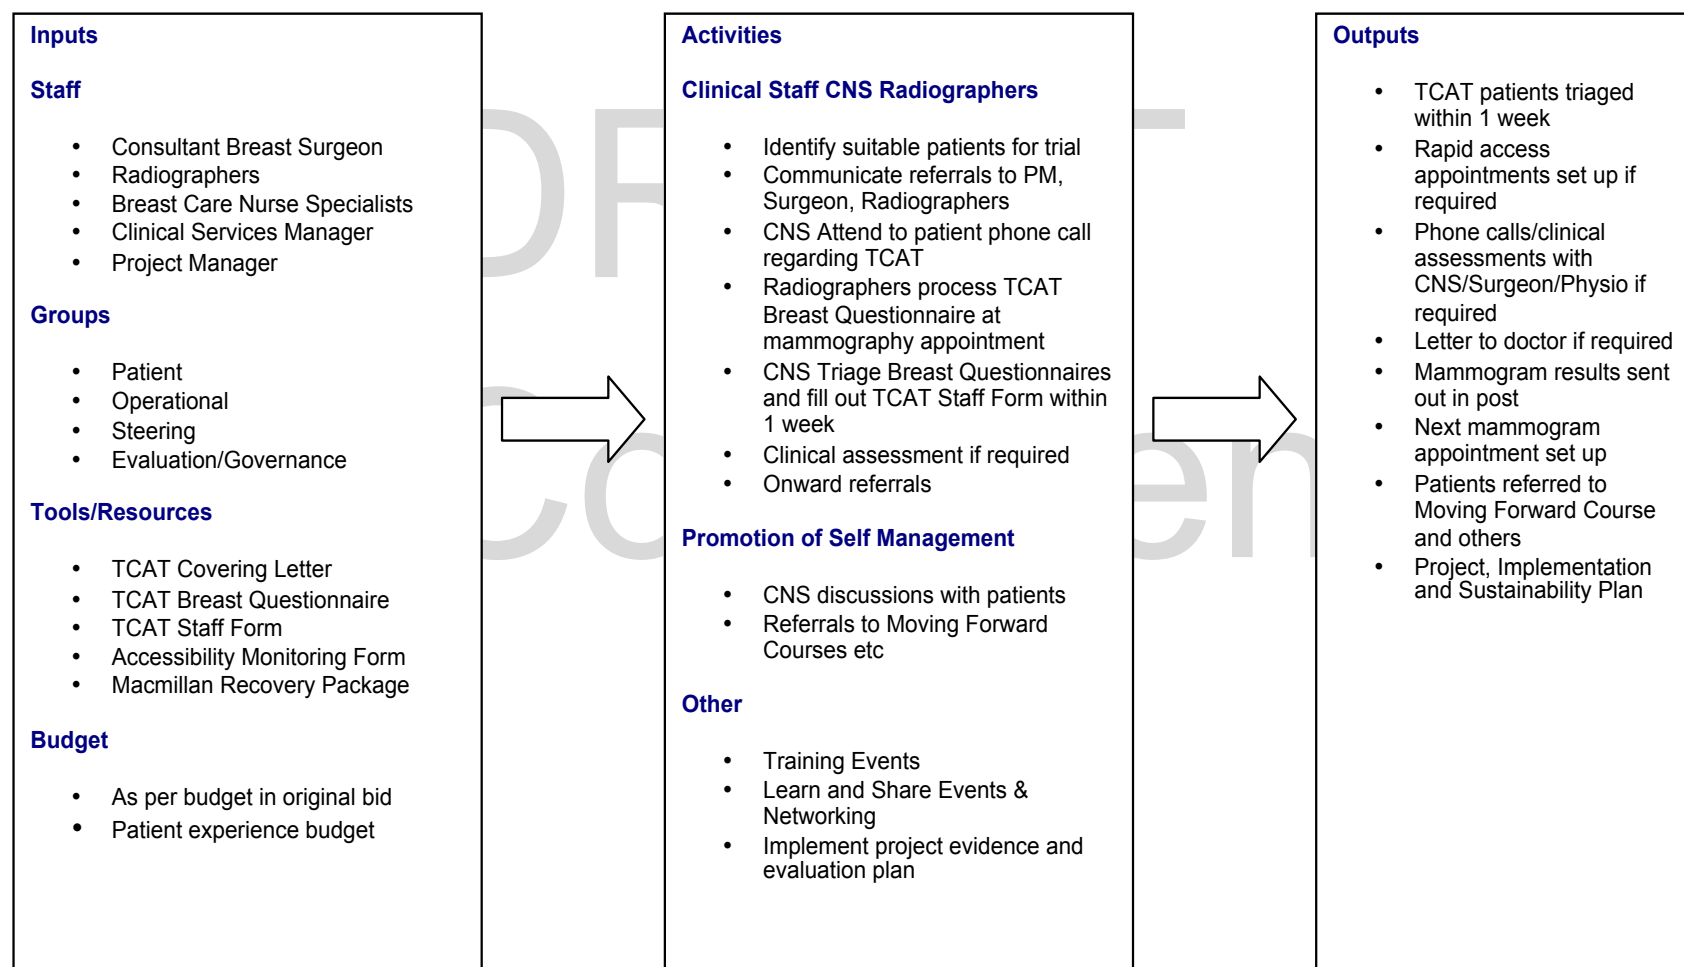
Inputs

Staff

- Consultant Breast Surgeon
- Radiographers
- Breast Care Nurse Specialists
- Clinical Services Manager
- Project Manager

Groups

- Patient
- Operational
- Steering
- Evaluation/Governance

Tools/Resources

- TCAT Covering Letter
- TCAT Breast Questionnaire
- TCAT Staff Form
- Accessibility Monitoring Form
- Macmillan Recovery Package

Budget

- As per budget in original bid
- Patient experience budget

Activities

Clinical Staff CNS Radiographers

- Identify suitable patients for trial
- Communicate referrals to PM, Surgeon, Radiographers
- CNS Attend to patient phone call regarding TCAT
- Radiographers process TCAT Breast Questionnaire at mammography appointment
- CNS Triage Breast Questionnaires and fill out TCAT Staff Form within 1 week
- Clinical assessment if required
- Onward referrals

Promotion of Self Management

- CNS discussions with patients
- Referrals to Moving Forward Courses etc

Other

- Training Events
- Learn and Share Events & Networking
- Implement project evidence and evaluation plan

Outputs

- TCAT patients triaged within 1 week
- Rapid access appointments set up if required
- Phone calls/clinical assessments with CNS/Surgeon/Physio if required
- Letter to doctor if required
- Mammogram results sent out in post
- Next mammogram appointment set up
- Patients referred to Moving Forward Course and others
- Project, Implementation and Sustainability Plan

DRAFT
Co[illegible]en